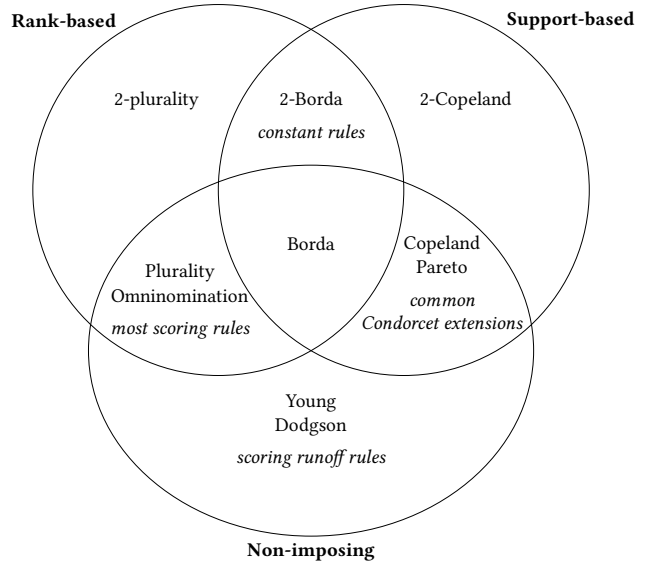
Rank-based

Support-based

2-plurality

2-Borda
*constant rules*

2-Copeland

Borda

Plurality
Omninomination
*most scoring rules*

Copeland
Pareto
*common Condorcet extensions*

Young
Dodgson
*scoring runoff rules*

Non-imposing